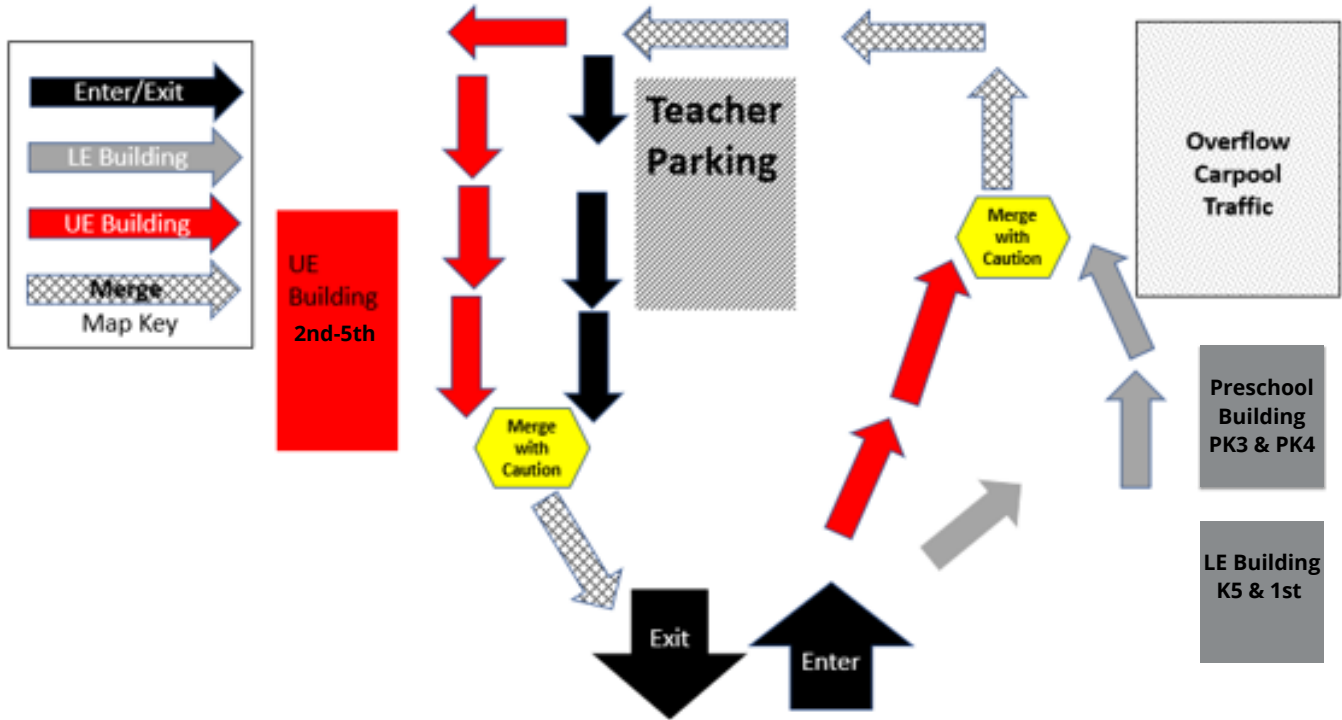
Enter/Exit

LE Building

UE Building

Merge

Map Key

UE Building 2nd-5th

Teacher Parking

Overflow Carpool Traffic

Merge with Caution

Merge with Caution

Preschool Building PK3 & PK4

LE Building K5 & 1st

Exit

Enter